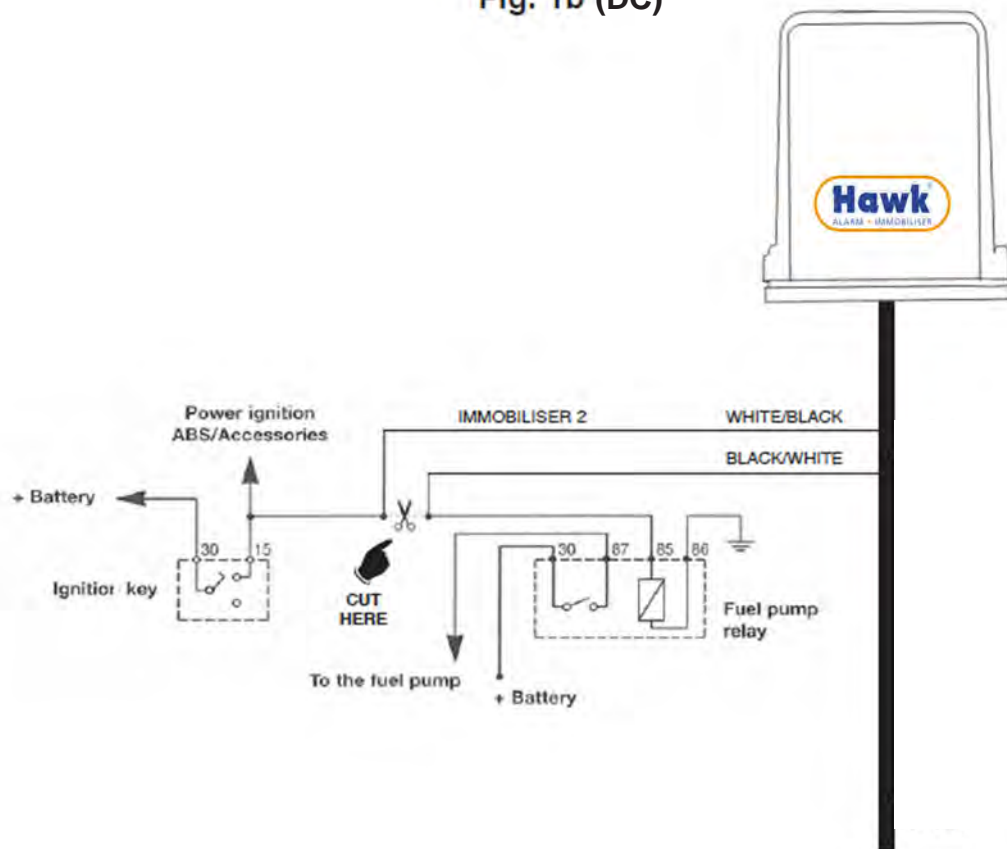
Fig. 1b (DC)

Hawk
ALARM • IMMOBILISER

Power ignition
ABS/Accessories

IMMOBILISER 2

WHITE/BLACK

BLACK/WHITE

+ Battery

30 15

Ignitior key

CUT
HERE

30 87 85 86

Fuel pump
relay

To the fuel pump

+ Battery